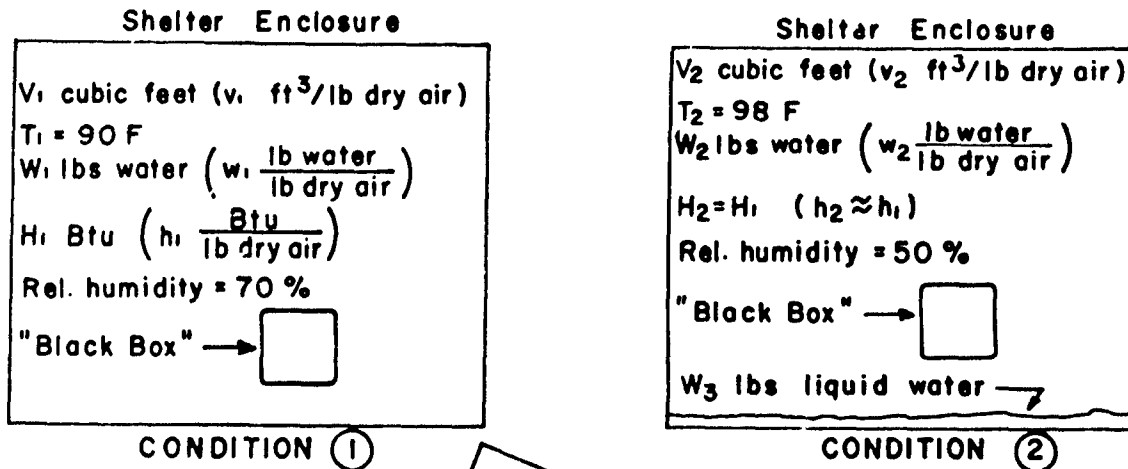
Shelter Enclosure

$V_1$ cubic feet ($v_1$ $ft^3$/lb dry air)
$T_1$ = 90 F
$W_1$ lbs water $\left(w_1 \frac{\text{lb water}}{\text{lb dry air}}\right)$
$H_1$ Btu $\left(h_1 \frac{\text{Btu}}{\text{lb dry air}}\right)$
Rel. humidity = 70 %
"Black Box"

CONDITION (1)

Sheltar Enclosure

$V_2$ cubic feet ($v_2$ $ft^3$/lb dry air)
$T_2$ = 98 F
$W_2$ lbs water $\left(w_2 \frac{\text{lb water}}{\text{lb dry air}}\right)$
$H_2 = H_1$ ($h_2 \approx h_1$)
Rel. humidity = 50 %
"Black Box"
$W_3$ lbs liquid water

CONDITION (2)